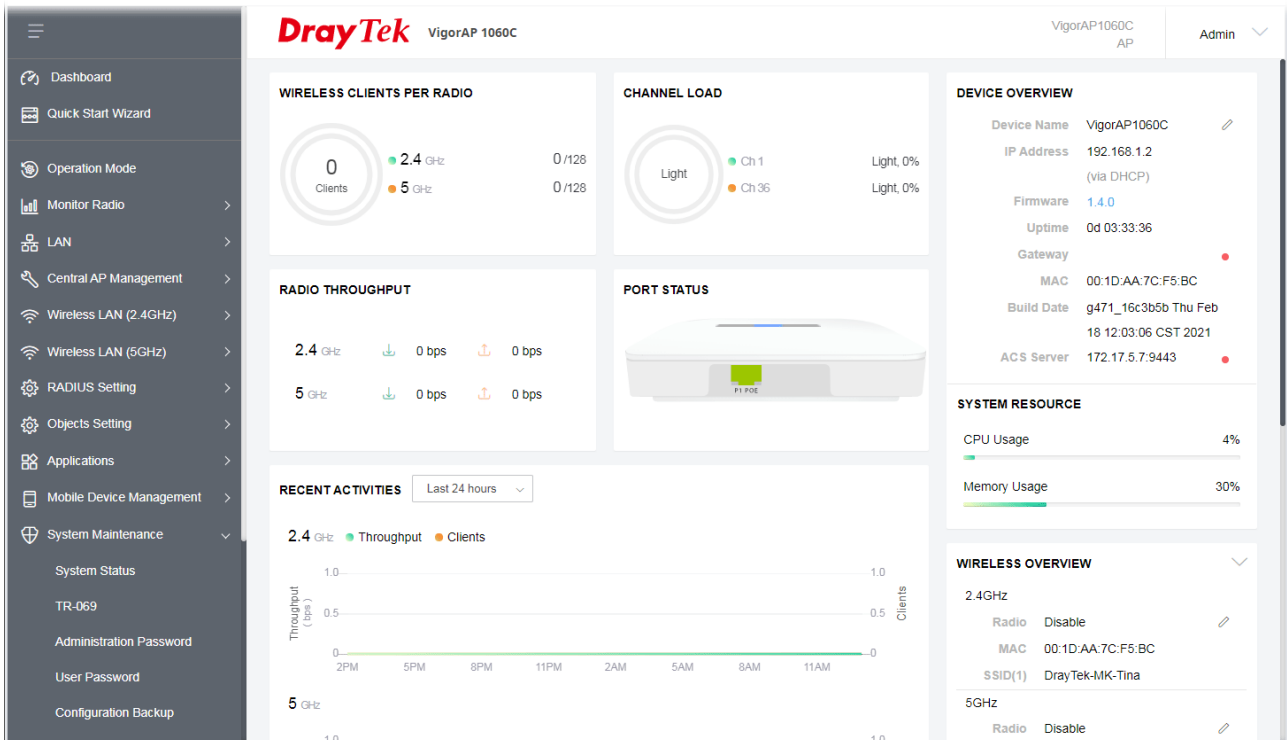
DrayTek VigorAP 1060C

VigorAP1060C
AP

Admin

Dashboard
Quick Start Wizard
Operation Mode
Monitor Radio
LAN
Central AP Management
Wireless LAN (2.4GHz)
Wireless LAN (5GHz)
RADIUS Setting
Objects Setting
Applications
Mobile Device Management
System Maintenance
System Status
TR-069
Administration Password
User Password
Configuration Backup

WIRELESS CLIENTS PER RADIO

0
Clients

2.4 GHz 0 /128
5 GHz 0 /128

CHANNEL LOAD

Light

Ch 1 Light, 0%
Ch 36 Light, 0%

DEVICE OVERVIEW

| | |
|---|---|
| Device Name | VigorAP1060C |
| IP Address | 192.168.1.2 (via DHCP) |
| Firmware | 1.4.0 |
| Uptime | 0d 03:33:36 |
| Gateway | |
| MAC | 00:1D:AA:7C:F5:BC |
| Build Date | g471_16c3b5b Thu Feb 18 12:03:06 CST 2021 |
| ACS Server | 172.17.5.7:9443 |

RADIO THROUGHPUT

2.4 GHz 0 bps 0 bps
5 GHz 0 bps 0 bps

PORT STATUS

P1 POE

SYSTEM RESOURCE

CPU Usage 4%
Memory Usage 30%

RECENT ACTIVITIES Last 24 hours

2.4 GHz Throughput Clients

Throughput (bps)
1.0
0.5
0
2PM 5PM 8PM 11PM 2AM 5AM 8AM 11AM
Clients
1.0
0.5
0

5 GHz

WIRELESS OVERVIEW

2.4GHz
Radio Disable
MAC 00:1D:AA:7C:F5:BC
SSID(1) DrayTek-MK-Tina

5GHz
Radio Disable